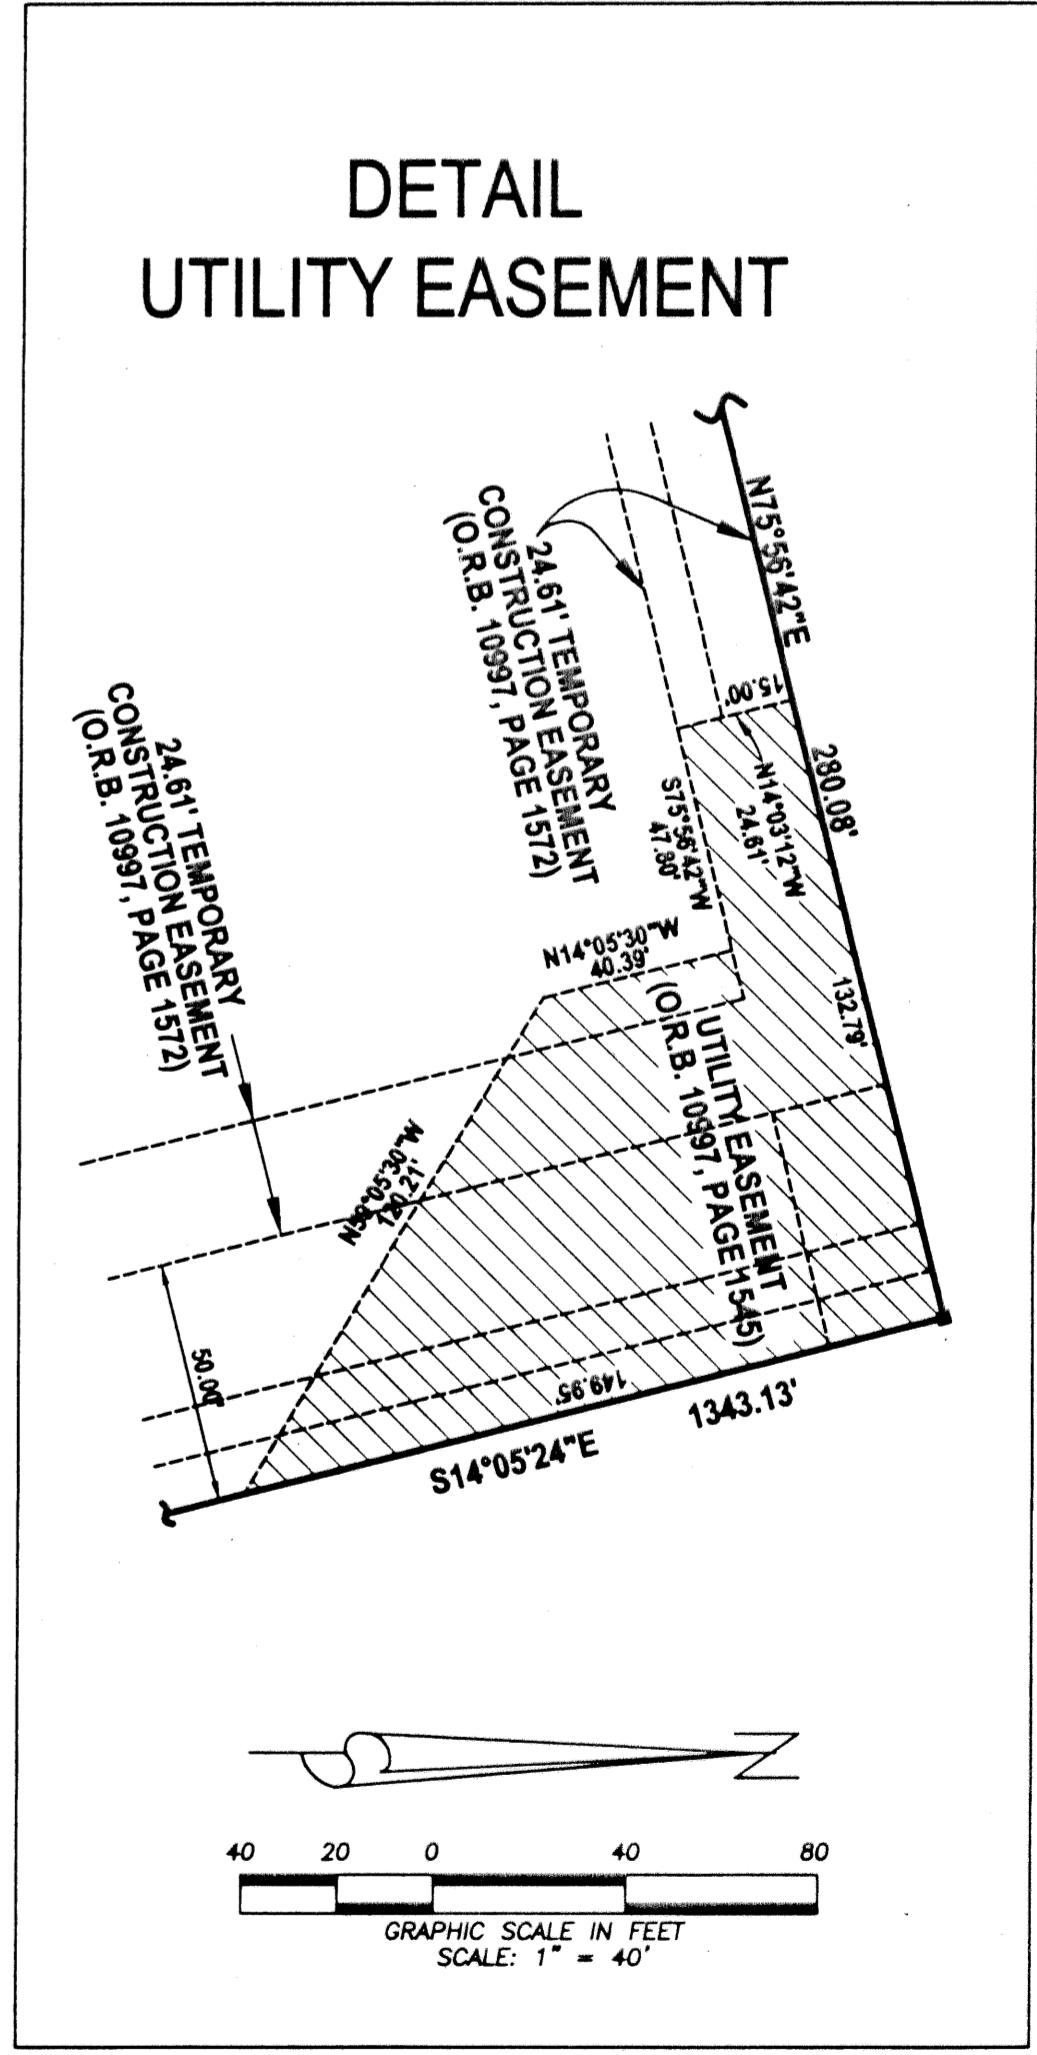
DETAIL
UTILITY EASEMENT

24.61' TEMPORARY CONSTRUCTION EASEMENT (O.R.B. 10997, PAGE 1572)

N75°55'42"E

15.00'

280.08'

N14°03'12"W 24.61'

S75°56'42"W 47.80'

24.61' TEMPORARY CONSTRUCTION EASEMENT (O.R.B. 10997, PAGE 1572)

N14°05'30"W 40.39'

132.79'

UTILITY EASEMENT (O.R.B. 10997, PAGE 1545)

N59°05'30"W 120.21'

50.00'

149.95'

1343.13'

S14°05'24"E

N

40 20 0 40 80

GRAPHIC SCALE IN FEET
SCALE: 1" = 40'